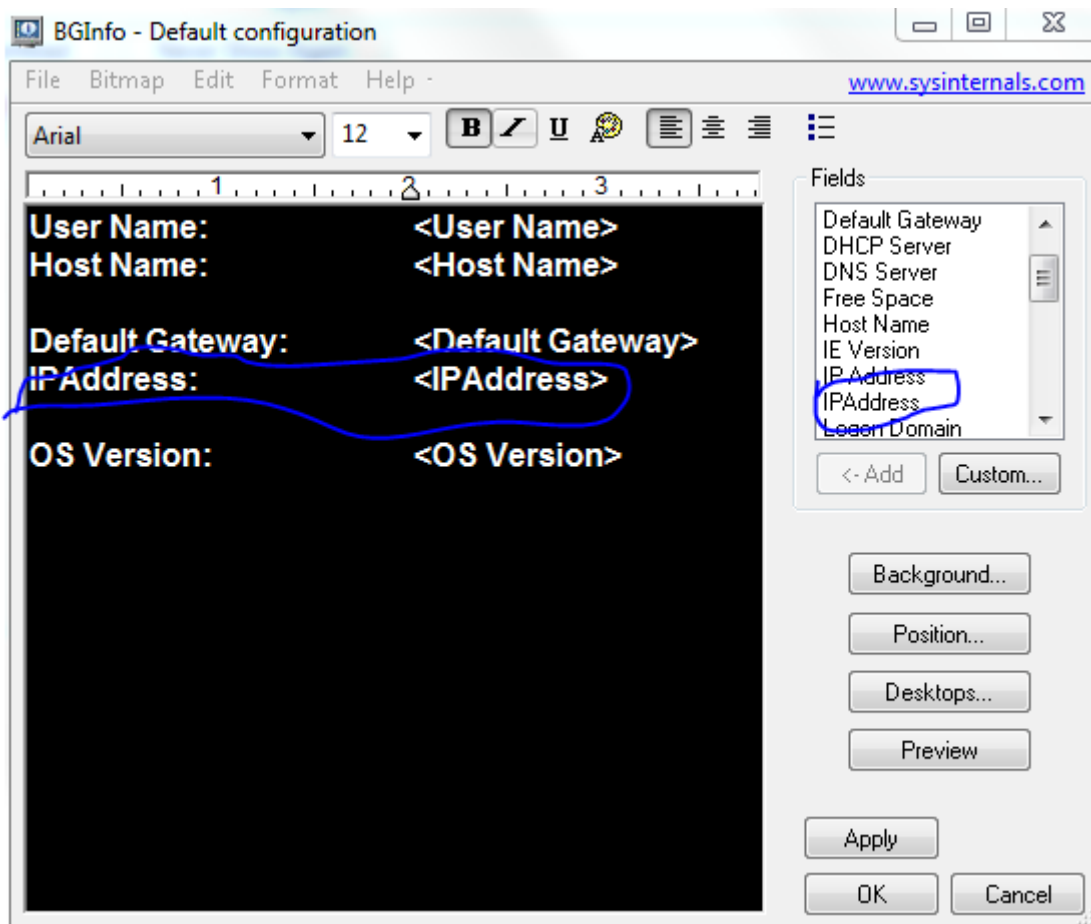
BGInfo - Default configuration

File Bitmap Edit Format Help www.sysinternals.com

Arial 12 B I U

1 2 3

User Name: <User Name>
Host Name: <Host Name>

Default Gateway: <Default Gateway>
IPAddress: <IPAddress>

OS Version: <OS Version>

Fields

Default Gateway
DHCP Server
DNS Server
Free Space
Host Name
IE Version
IP Address
IPAddress
Logon Domain

<-Add Custom...

Background...
Position...
Desktops...
Preview

Apply
OK Cancel